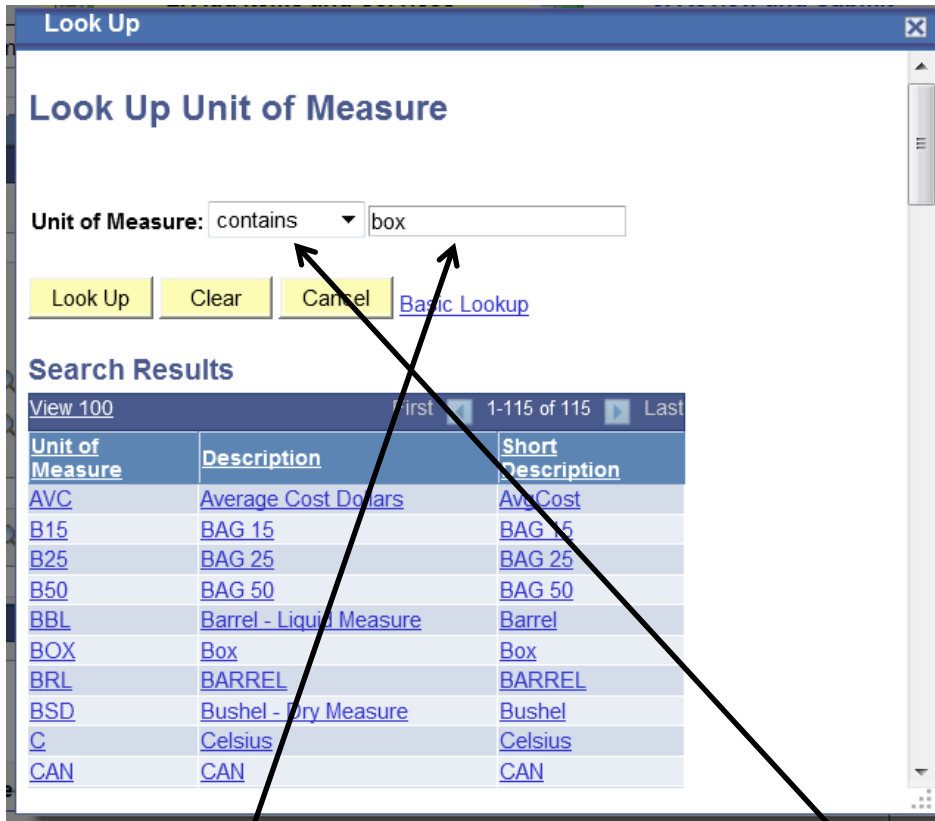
Look Up

Look Up Unit of Measure

Unit of Measure: contains box

Look Up Clear Cancel Basic Lookup

Search Results

View 100 First 1-115 of 115 Last

| Unit of Measure | Description | Short Description |
|---|---|---|
| AVC | Average Cost Dollars | AvgCost |
| B15 | BAG 15 | BAG 15 |
| B25 | BAG 25 | BAG 25 |
| B50 | BAG 50 | BAG 50 |
| BBL | Barrel - Liquid Measure | Barrel |
| BOX | Box | Box |
| BRL | BARREL | BARREL |
| BSD | Bushel - Dry Measure | Bushel |
| C | Celsius | Celsius |
| CAN | CAN | CAN |